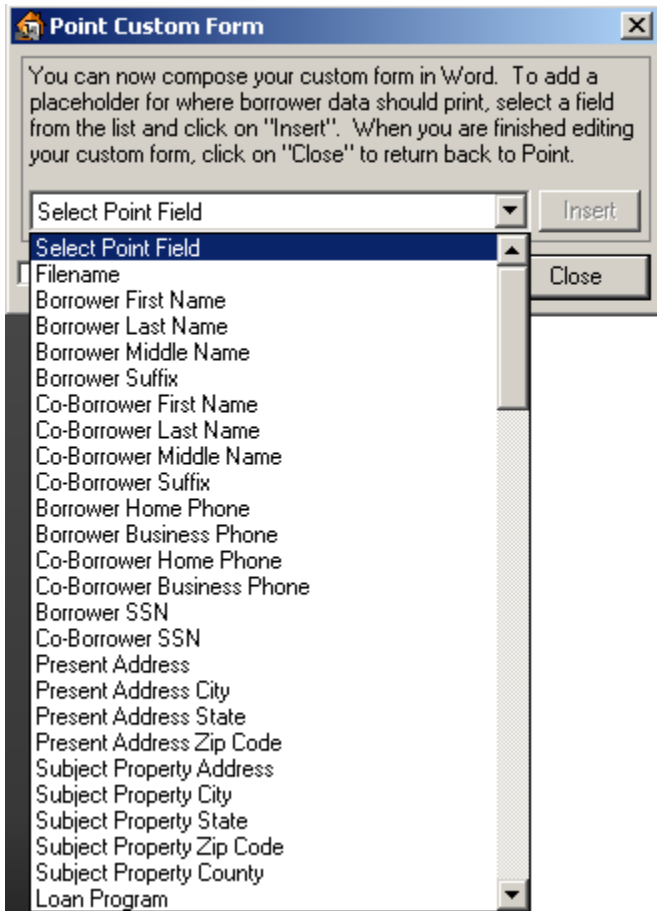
Point Custom Form

You can now compose your custom form in Word. To add a placeholder for where borrower data should print, select a field from the list and click on "Insert". When you are finished editing your custom form, click on "Close" to return back to Point.

Select Point Field

Insert

Close

Select Point Field
Filename
Borrower First Name
Borrower Last Name
Borrower Middle Name
Borrower Suffix
Co-Borrower First Name
Co-Borrower Last Name
Co-Borrower Middle Name
Co-Borrower Suffix
Borrower Home Phone
Borrower Business Phone
Co-Borrower Home Phone
Co-Borrower Business Phone
Borrower SSN
Co-Borrower SSN
Present Address
Present Address City
Present Address State
Present Address Zip Code
Subject Property Address
Subject Property City
Subject Property State
Subject Property Zip Code
Subject Property County
Loan Program